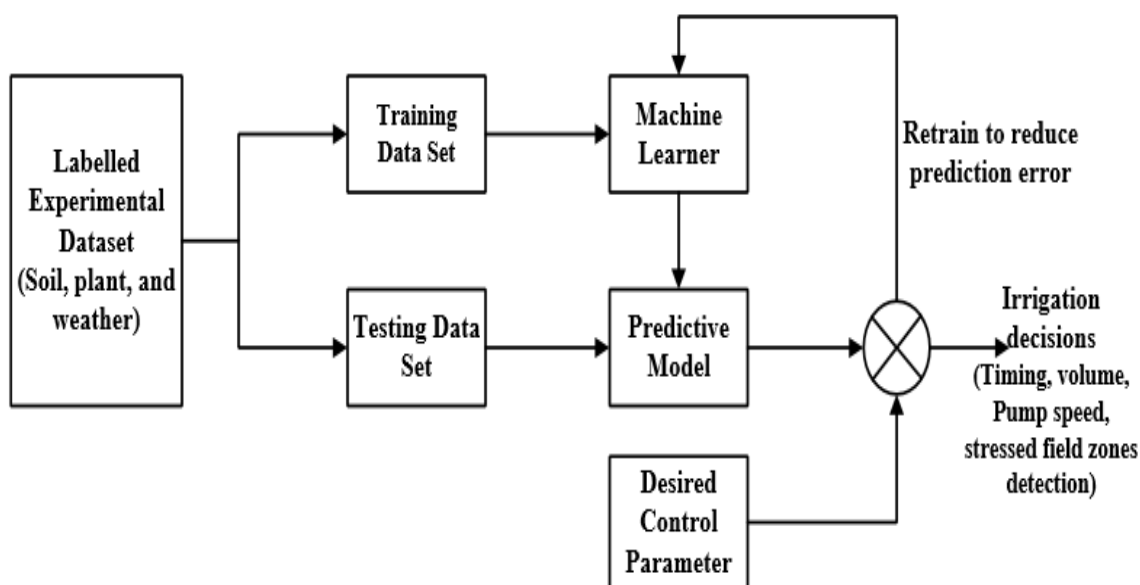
Labelled Experimental Dataset (Soil, plant, and weather)

Training Data Set

Testing Data Set

Machine Learner

Predictive Model

Desired Control Parameter

Retrain to reduce prediction error

Irrigation decisions (Timing, volume, Pump speed, stressed field zones detection)